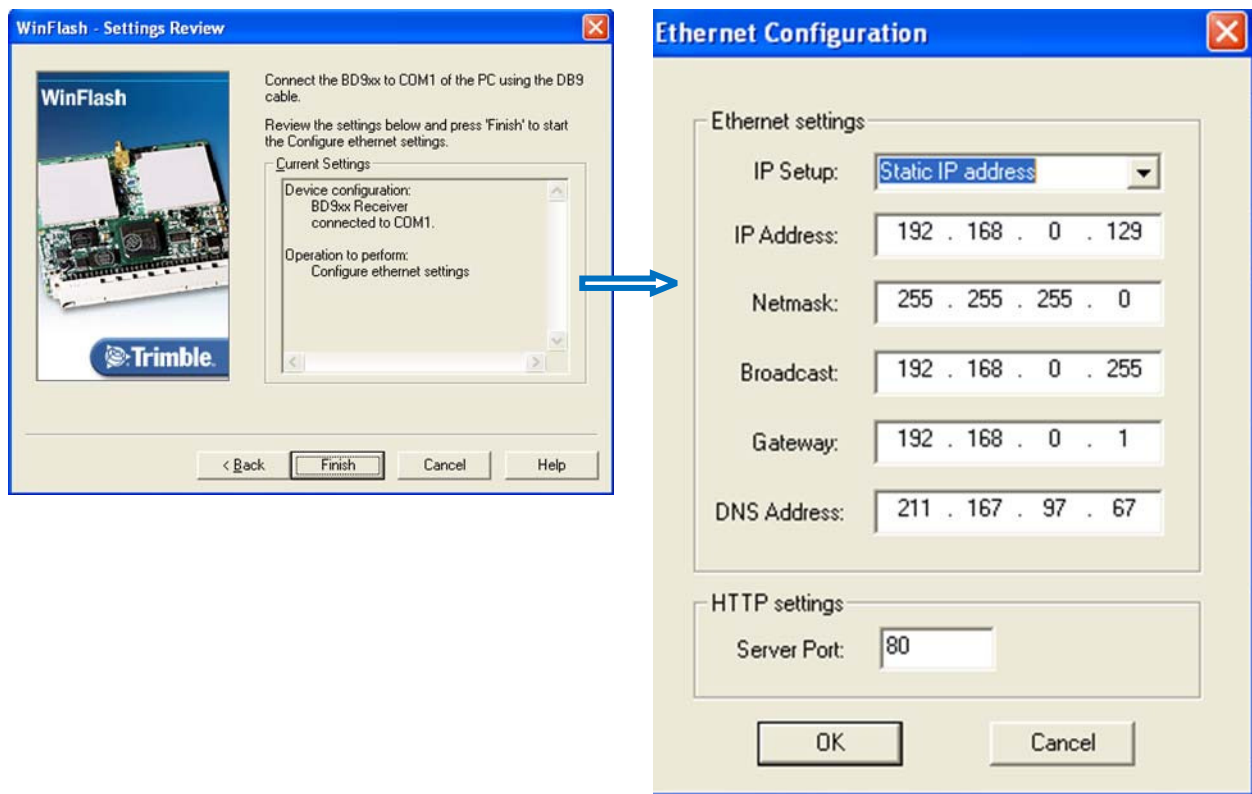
WinFlash - Settings Review

WinFlash

Trimble.

Connect the BD9xx to COM1 of the PC using the DB9 cable.

Review the settings below and press 'Finish' to start the Configure ethernet settings.

Current Settings

Device configuration:
BD9xx Receiver
connected to COM1.

Operation to perform:
Configure ethernet settings

< Back | Finish | Cancel | Help

Ethernet Configuration

Ethernet settings

IP Setup: Static IP address

IP Address: 192 . 168 . 0 . 129

Netmask: 255 . 255 . 255 . 0

Broadcast: 192 . 168 . 0 . 255

Gateway: 192 . 168 . 0 . 1

DNS Address: 211 . 167 . 97 . 67

HTTP settings

Server Port: 80

OK | Cancel